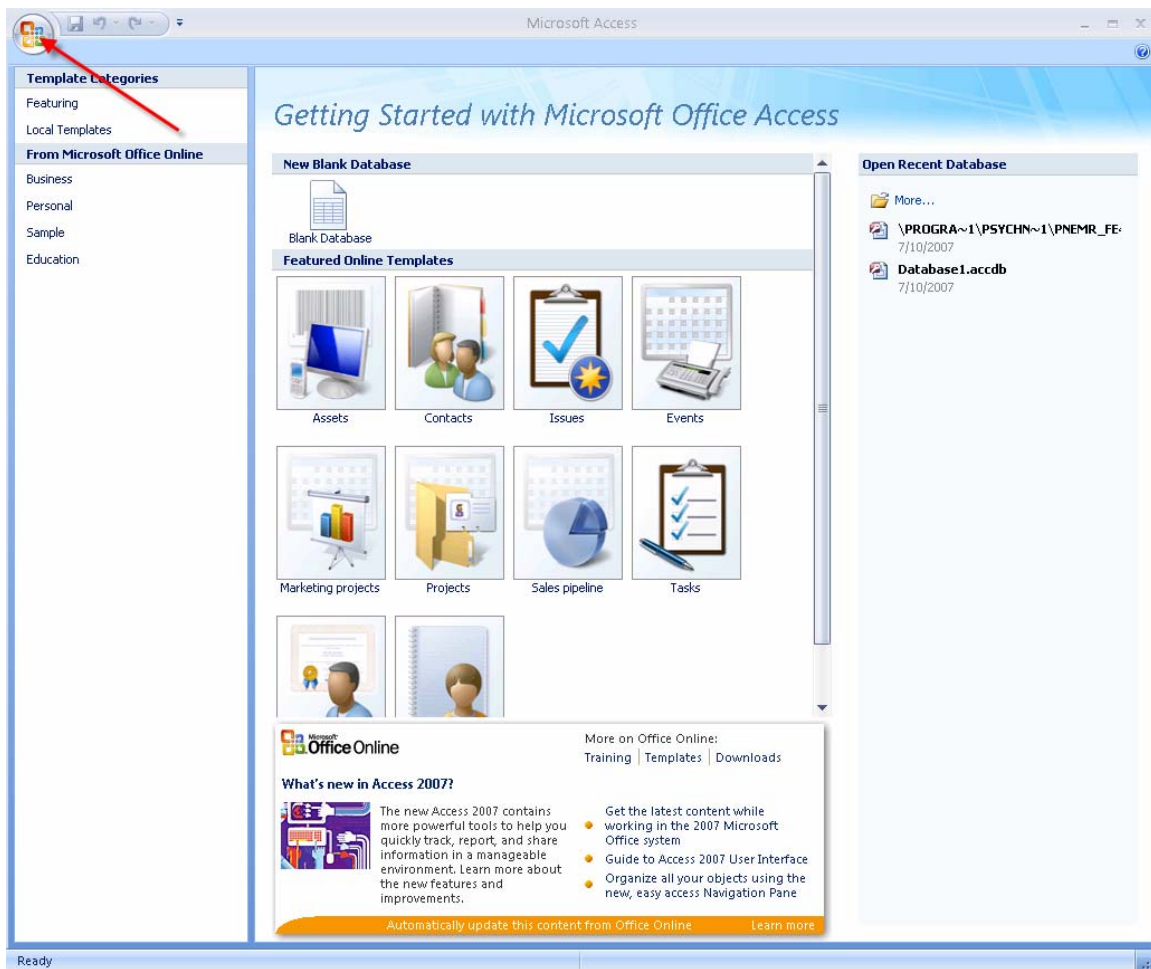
Microsoft Access

Template Categories
Featuring
Local Templates
From Microsoft Office Online
Business
Personal
Sample
Education

Getting Started with Microsoft Office Access

New Blank Database

Blank Database

Featured Online Templates

Assets
Contacts
Issues
Events
Marketing projects
Projects
Sales pipeline
Tasks

Microsoft Office Online

More on Office Online:
Training | Templates | Downloads

What's new in Access 2007?

The new Access 2007 contains more powerful tools to help you quickly track, report, and share information in a manageable environment. Learn more about the new features and improvements.

Get the latest content while working in the 2007 Microsoft Office system
Guide to Access 2007 User Interface
Organize all your objects using the new, easy access Navigation Pane

Automatically update this content from Office Online
Learn more

Open Recent Database

More...
\PROGRA~1\PSYCHN~1\PNEMR_FE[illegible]
7/10/2007
Database1.accdb
7/10/2007

Ready